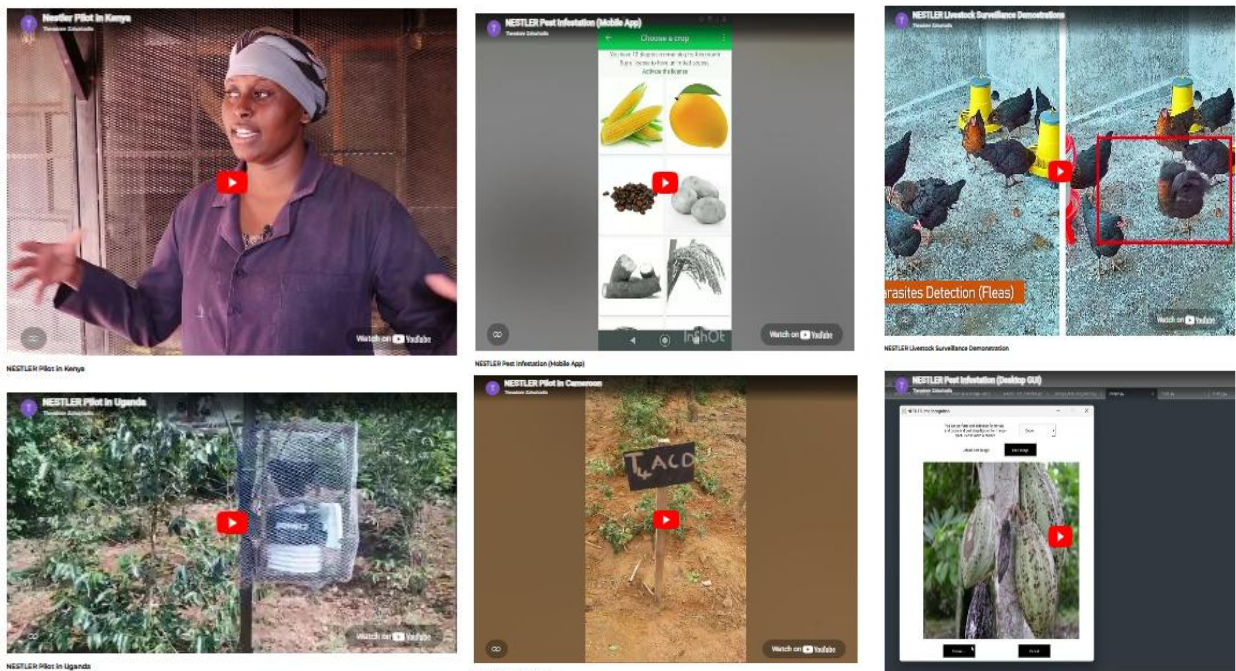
Nestler Pilot in Kenya

Tassawar Zahoorudin

Watch on YouTube

NESTLER Pilot in Kenya

NESTLER Pest Infestation (Mobile App)

Tassawar Zahoorudin

Choose a crop

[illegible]

Watch on YouTube

InShOt

NESTLER Pest Infestation (Mobile App)

NESTLER Livestock Surveillance Demonstrations

arasites Detection (Fleas)

Watch on YouTube

NESTLER Livestock Surveillance Demonstration

NESTLER Pilot in Uganda

Tassawar Zahoorudin

Watch on YouTube

NESTLER Pilot in Uganda

NESTLER Pilot in Cameroon

Tassawar Zahoorudin

T ACD

Watch on YouTube

NESTLER Pest Infestation (Desktop GUI)

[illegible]